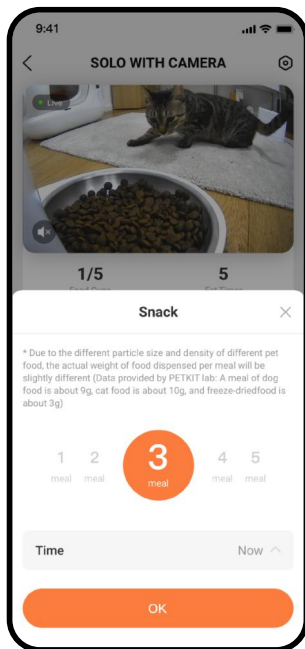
9:41

SOLO WITH CAMERA

Live

1/5
Food Gone

5
Eat Times

Snack

* Due to the different particle size and density of different pet food, the actual weight of food dispensed per meal will be slightly different (Data provided by PETKIT lab: A meal of dog food is about 9g, cat food is about 10g, and freeze-driedfood is about 3g)

1 meal
2 meal
3 meal
4 meal
5 meal

Time
Now

OK